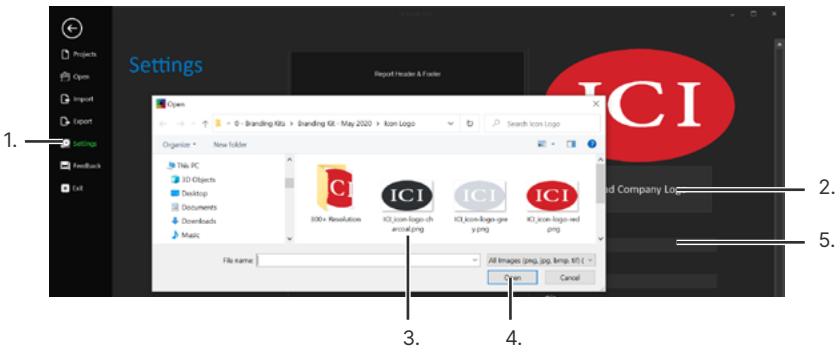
Projects
Open
Import
Export
Settings
Feedback
Exit

Settings

Report Header & Footer

Open

« 0 - Branding Kits › Branding Kit - May 2020 › Icon Logo

Search Icon Logo

Organize ▾ New folder

This PC
3D Objects
Desktop
Documents
Downloads
Music

300+ Resolution
ICI_icon-logo-charcoal.png
ICI_icon-logo-grey.png
ICI_icon-logo-red.png

ICI
ICI
ICI
ICI

File name:
All Images (png, jpg, bmp, tif) (
Open
Cancel

ad Company Log

1.
2.
3.
4.
5.